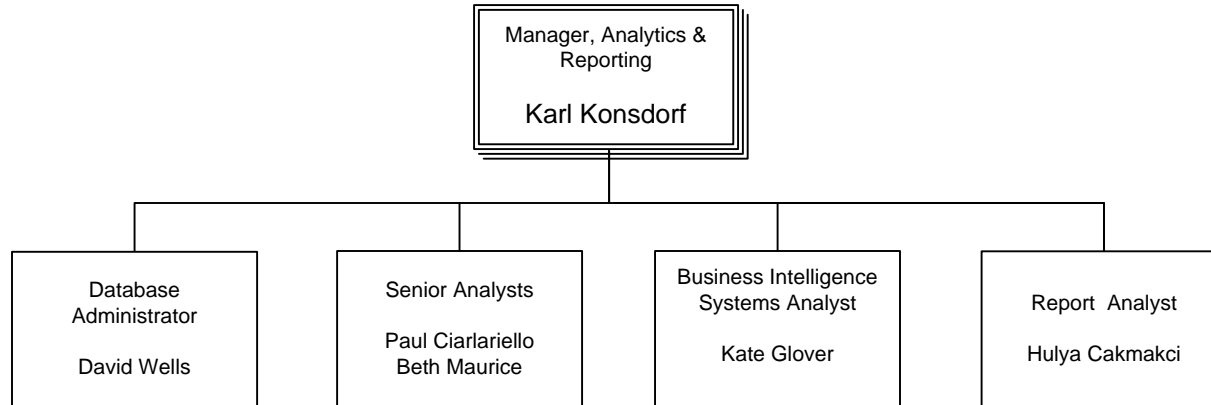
Manager, Analytics & Reporting

Karl Konsdorf

Database Administrator

David Wells

Senior Analysts

Paul Ciarlariello
Beth Maurice

Business Intelligence Systems Analyst

Kate Glover

Report Analyst

Hulya Cakmakci